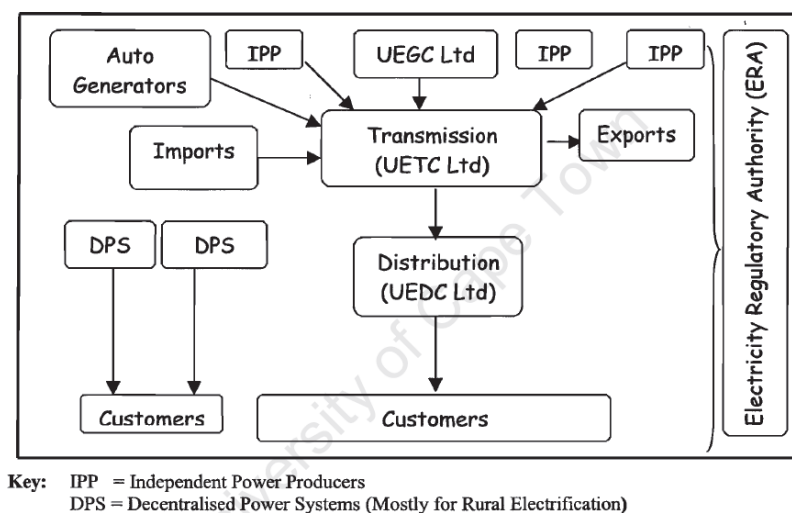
Auto Generators

IPP

UEGC Ltd

IPP

IPP

Imports

Transmission (UETC Ltd)

Exports

DPS

DPS

Distribution (UEDC Ltd)

Customers

Customers

Electricity Regulatory Authority (ERA)

University of Cape Town

Key: IPP = Independent Power Producers
DPS = Decentralised Power Systems (Mostly for Rural Electrification)